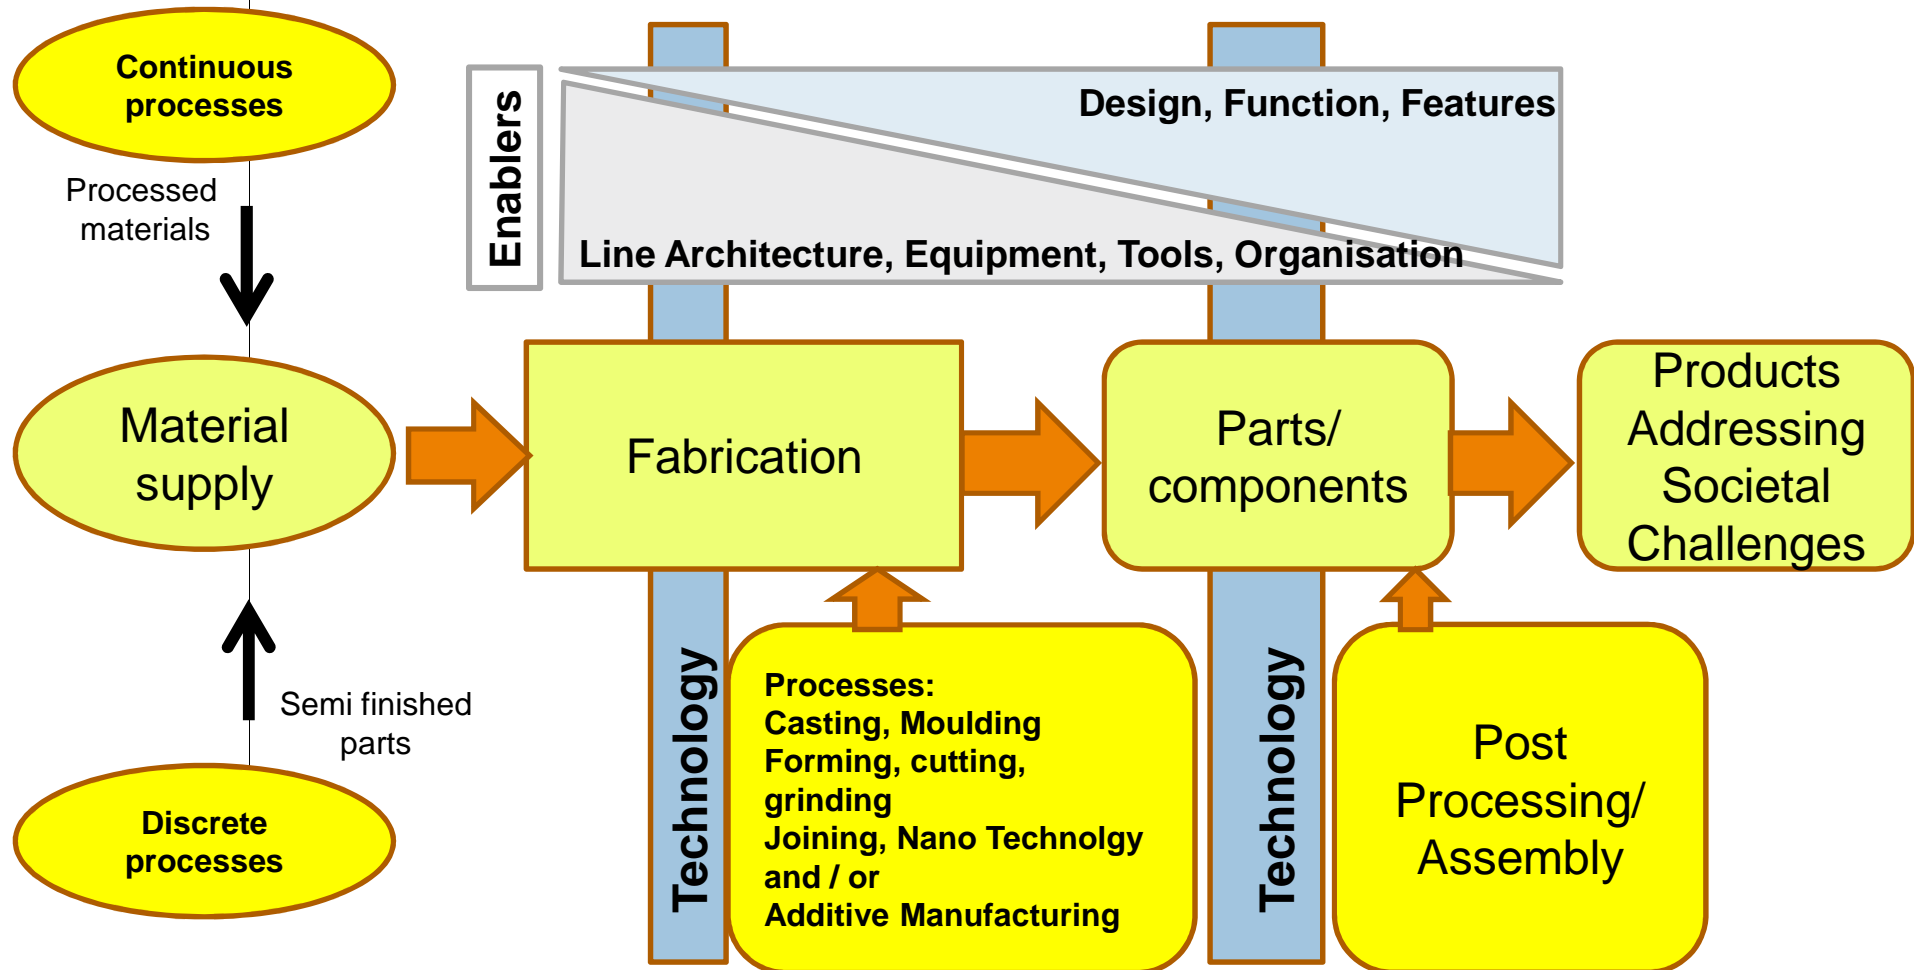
Continuous processes

Processed materials

Material supply

Semi finished parts

Discrete processes

Enablers

Design, Function, Features

Line Architecture, Equipment, Tools, Organisation

Fabrication

Parts/ components

Products Addressing Societal Challenges

Technology

Processes:
Casting, Moulding
Forming, cutting, grinding
Joining, Nano Technolgy
and / or
Additive Manufacturing

Technology

Post Processing/ Assembly